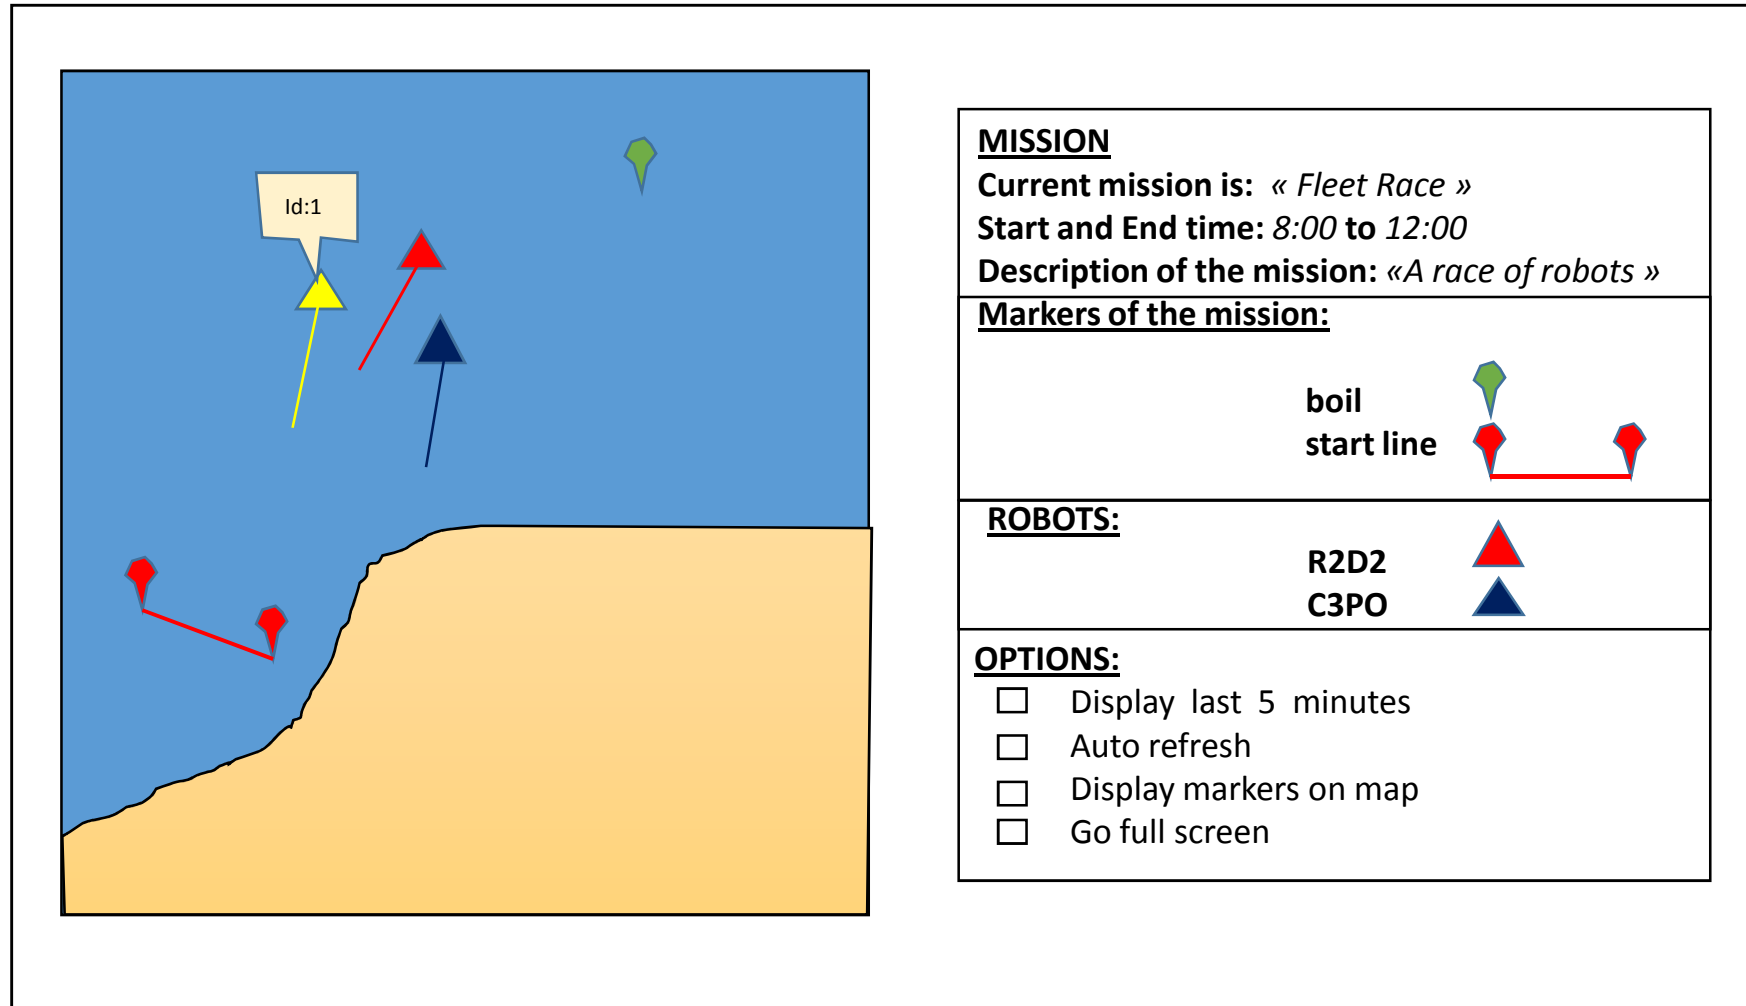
Id:1

MISSION
Current mission is: « Fleet Race »
Start and End time: 8:00 to 12:00
Description of the mission: «A race of robots »

Markers of the mission:
boil
start line

ROBOTS:
R2D2
C3PO

OPTIONS:
☐ Display last 5 minutes
☐ Auto refresh
☐ Display markers on map
☐ Go full screen